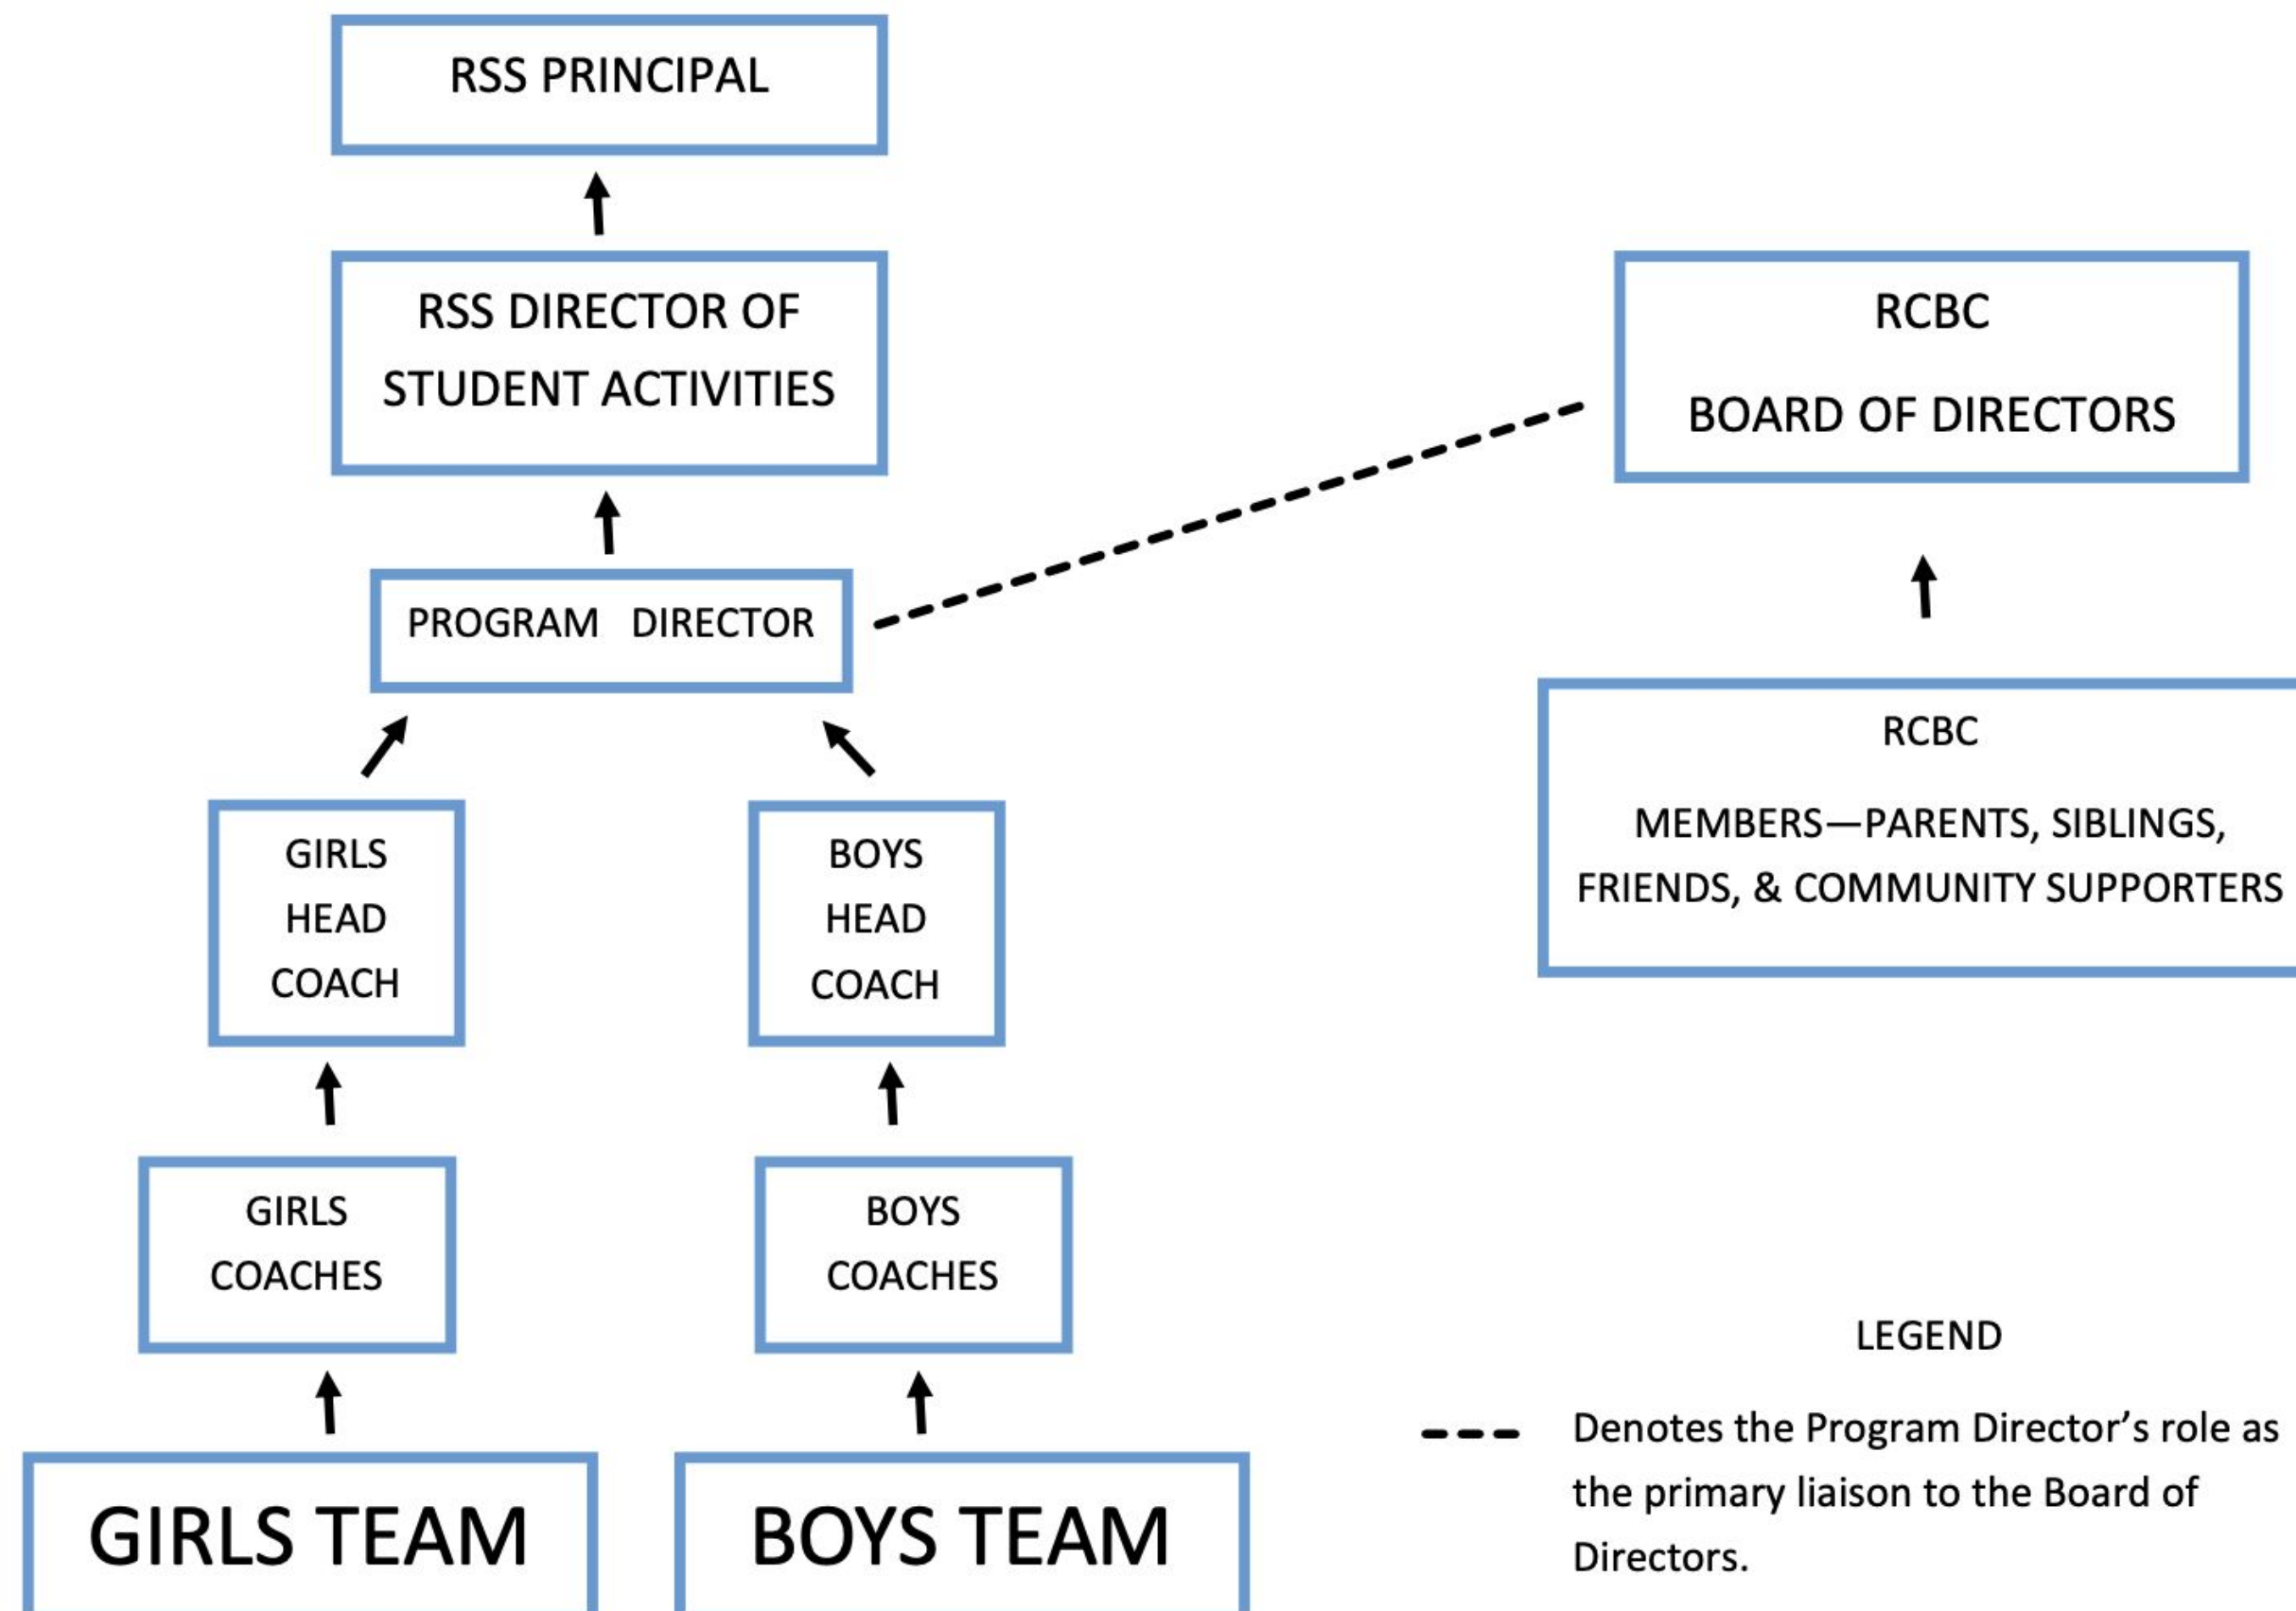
RSS PRINCIPAL

RSS DIRECTOR OF STUDENT ACTIVITIES

RCBC

BOARD OF DIRECTORS

PROGRAM DIRECTOR

RCBC

MEMBERS—PARENTS, SIBLINGS, FRIENDS, & COMMUNITY SUPPORTERS

GIRLS HEAD COACH

BOYS HEAD COACH

GIRLS COACHES

BOYS COACHES

LEGEND

Denotes the Program Director's role as the primary liaison to the Board of Directors.

GIRLS TEAM

BOYS TEAM